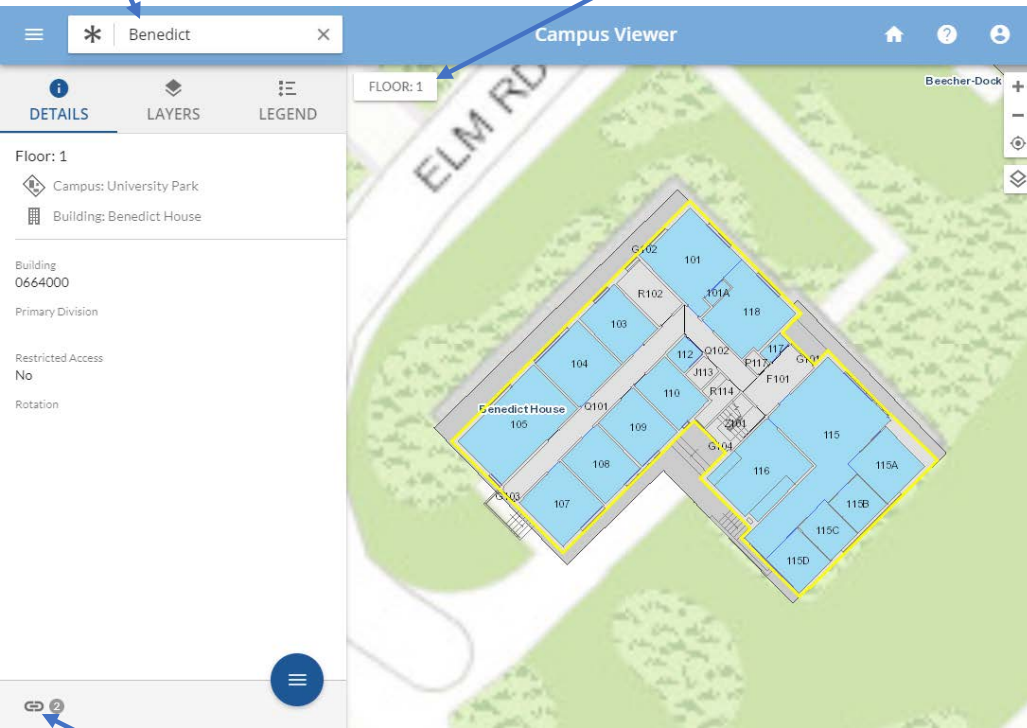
Benedict

Campus Viewer

DETAILS LAYERS LEGEND

Floor: 1

Campus: University Park

Building: Benedict House

Building
0664000

Primary Division

Restricted Access
No

Rotation

2

FLOOR: 1

ELM RD

Beecher-Dock

Benedict House

G102
101
101A
118
R102
103
117
112
Q102
P117
G101
104
J113
F101
110
R114
Q101
105
2101
109
115
G104
108
116
115A
G103
107
115B
115C
115D